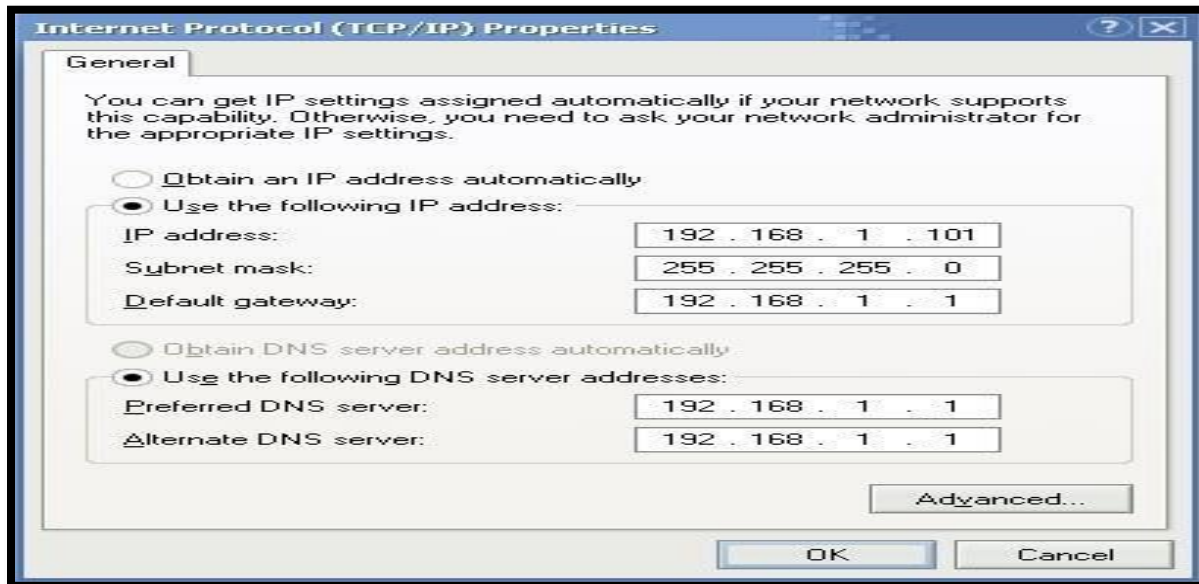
Internet Protocol (TCP/IP) Properties

?

General

You can get IP settings assigned automatically if your network supports this capability. Otherwise, you need to ask your network administrator for the appropriate IP settings.

Obtain an IP address automatically

Use the following IP address:

IP address: 192 . 168 . 1 . 101

Subnet mask: 255 . 255 . 255 . 0

Default gateway: 192 . 168 . 1 . 1

Obtain DNS server address automatically

Use the following DNS server addresses:

Preferred DNS server: 192 . 168 . 1 . 1

Alternate DNS server: 192 . 168 . 1 . 1

Advanced...

OK

Cancel